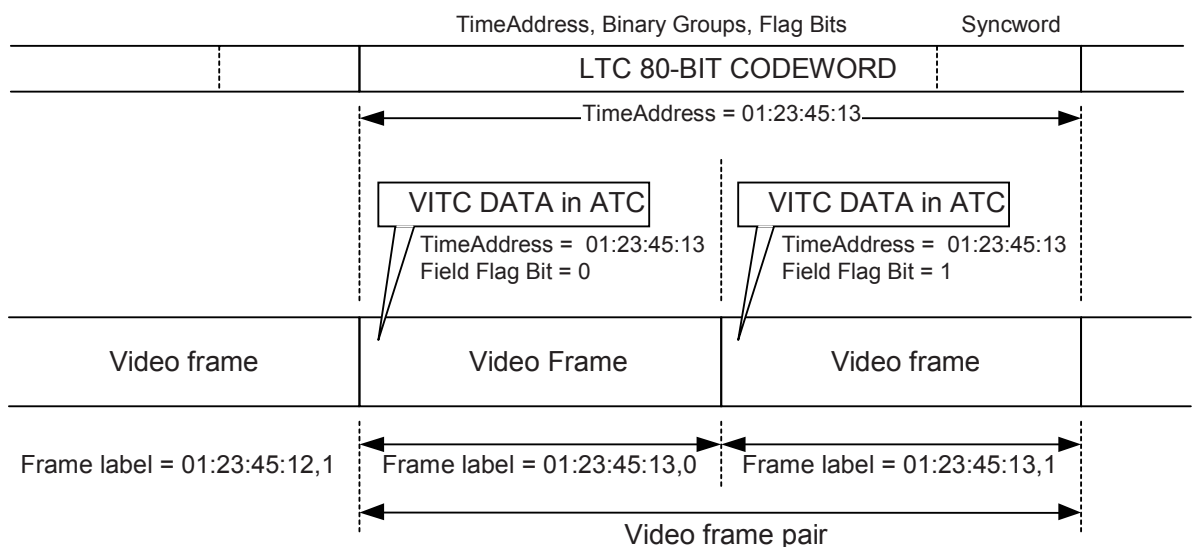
TimeAddress, Binary Groups, Flag Bits

Syncword

LTC 80-BIT CODEWORD

TimeAddress = 01:23:45:13

VITC DATA in ATC

TimeAddress = 01:23:45:13
Field Flag Bit = 0

VITC DATA in ATC

TimeAddress = 01:23:45:13
Field Flag Bit = 1

Video frame

Video Frame

Video frame

Frame label = 01:23:45:12,1

Frame label = 01:23:45:13,0

Frame label = 01:23:45:13,1

Video frame pair